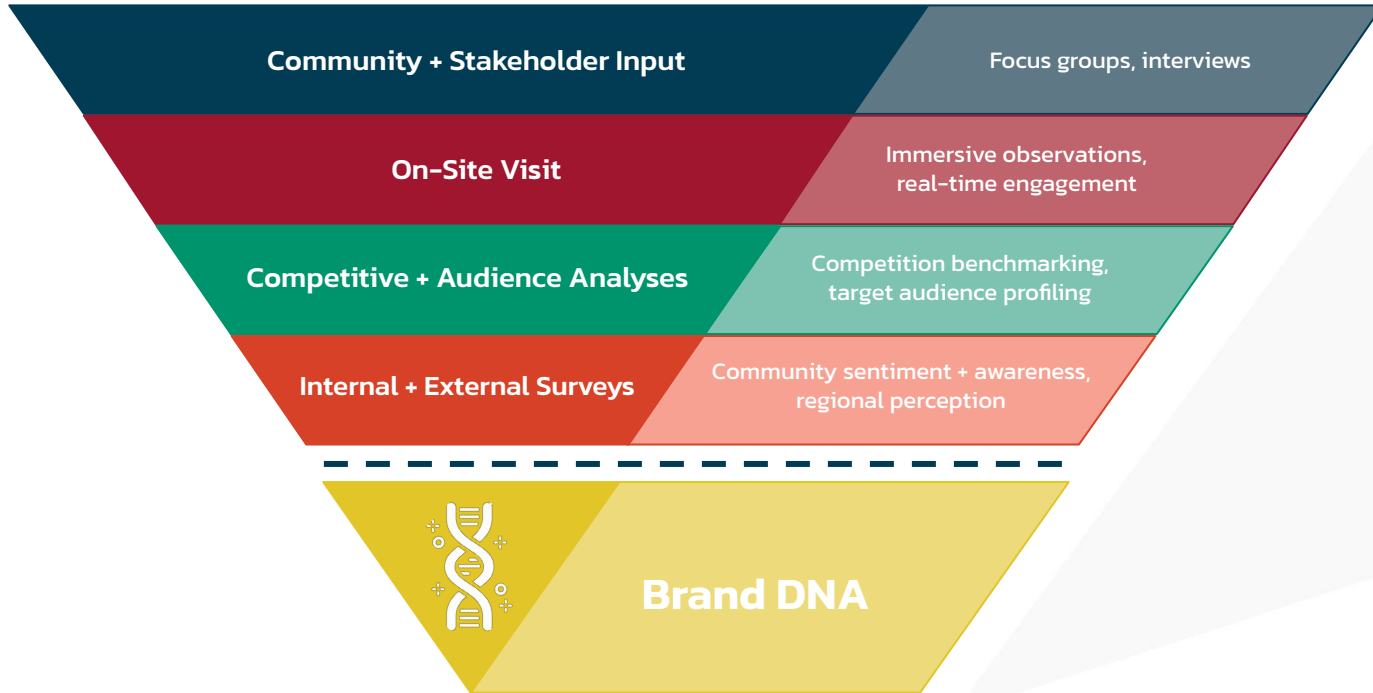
Community + Stakeholder Input

Focus groups, interviews

On-Site Visit

Immersive observations, real-time engagement

Competitive + Audience Analyses

Competition benchmarking, target audience profiling

Internal + External Surveys

Community sentiment + awareness, regional perception

Brand DNA